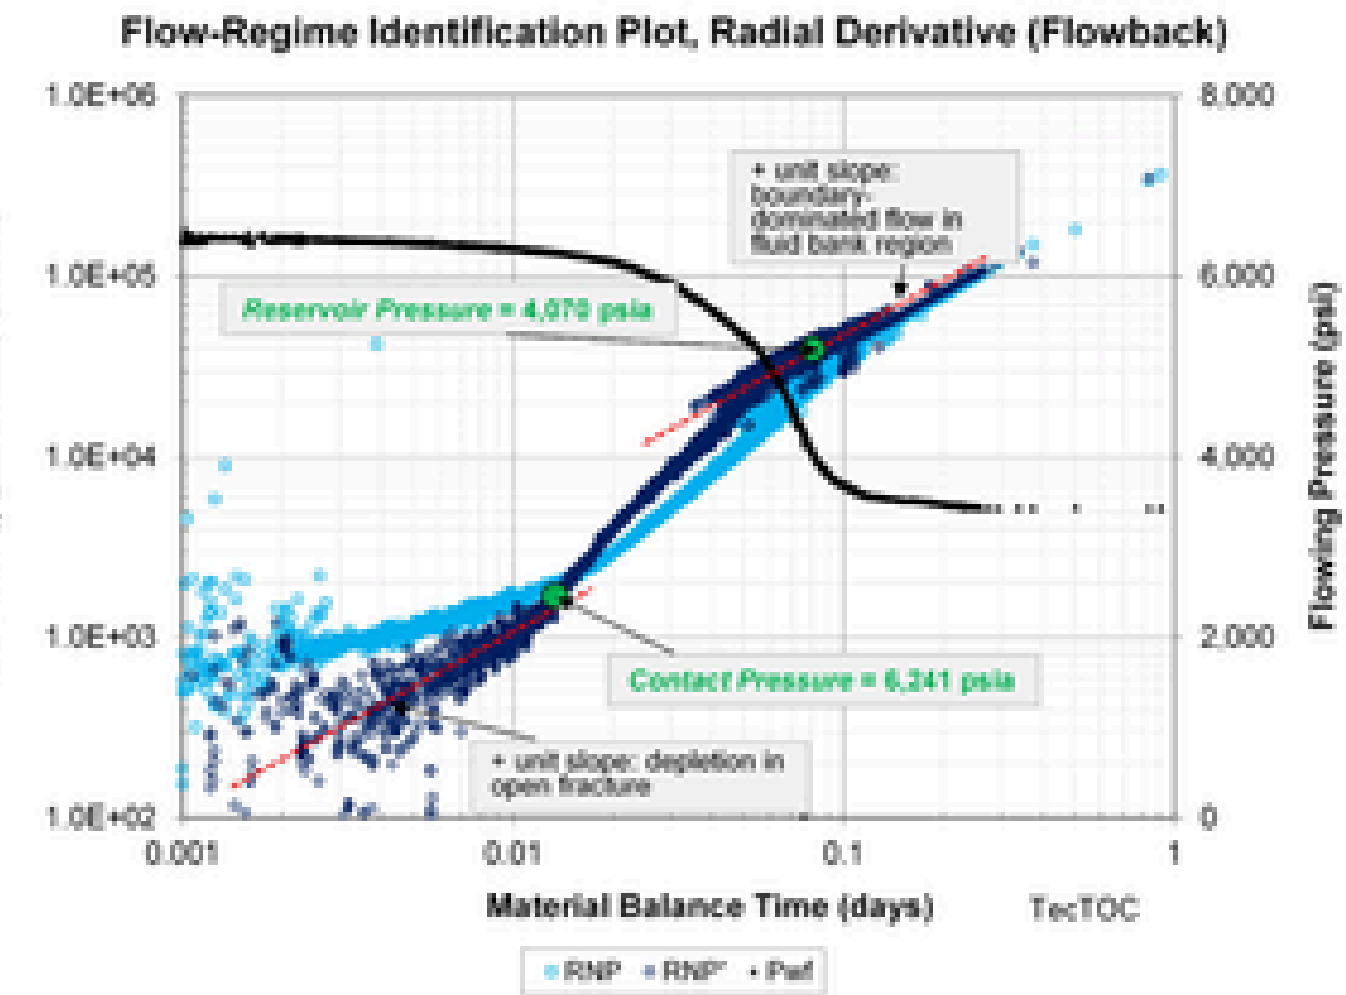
Flow-Regime Identification Plot, Radial Derivative (Flowback)

1.0E+06
1.0E+05
1.0E+04
1.0E+03
1.0E+02

8,000
6,000
4,000
2,000
0

Flowing Pressure (psi)

+ unit slope: boundary-dominated flow in fluid bank region

Reservoir Pressure = 4,070 psia

Contact Pressure = 6,241 psia

+ unit slope: depletion in open fracture

0.001
0.01
0.1
1

Material Balance Time (days)

TecTOC

RNP
RNP'
Pwf